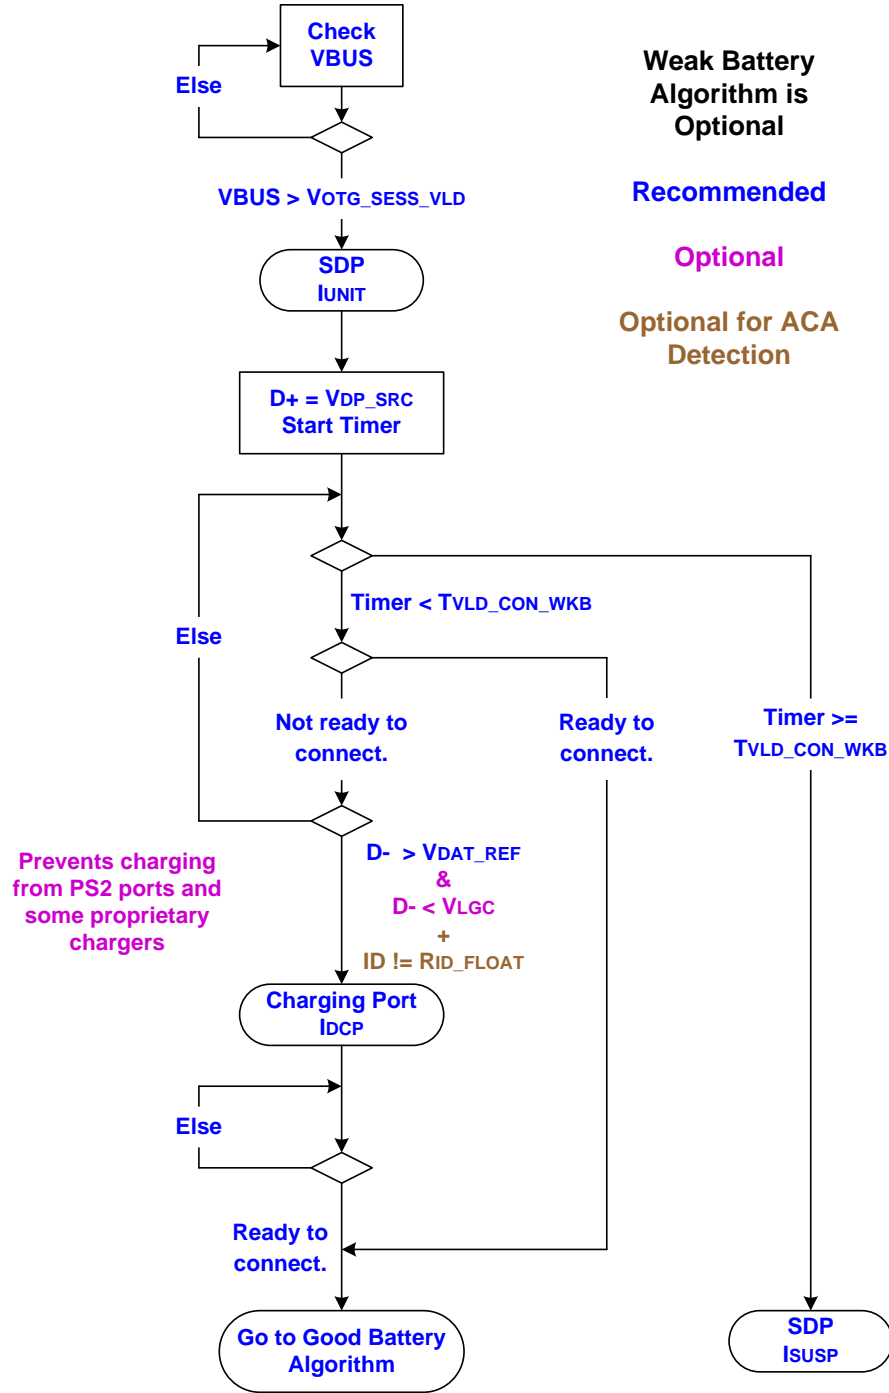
Check VBUS

Else

VBUS > VOTG_SESS_VLD

SDP
IUNIT

D+ = VDP_SRC
Start Timer

Weak Battery Algorithm is Optional

Recommended

Optional

Optional for ACA Detection

Else

Timer < TVLD_CON_WKB

Not ready to connect.

Ready to connect.

Timer >= TVLD_CON_WKB

Prevents charging from PS2 ports and some proprietary chargers

D- > VDAT_REF
&
D- < VLGC
+
ID != RID_FLOAT

Charging Port
IDCP

Else

Ready to connect.

Go to Good Battery Algorithm

SDP
ISUSP